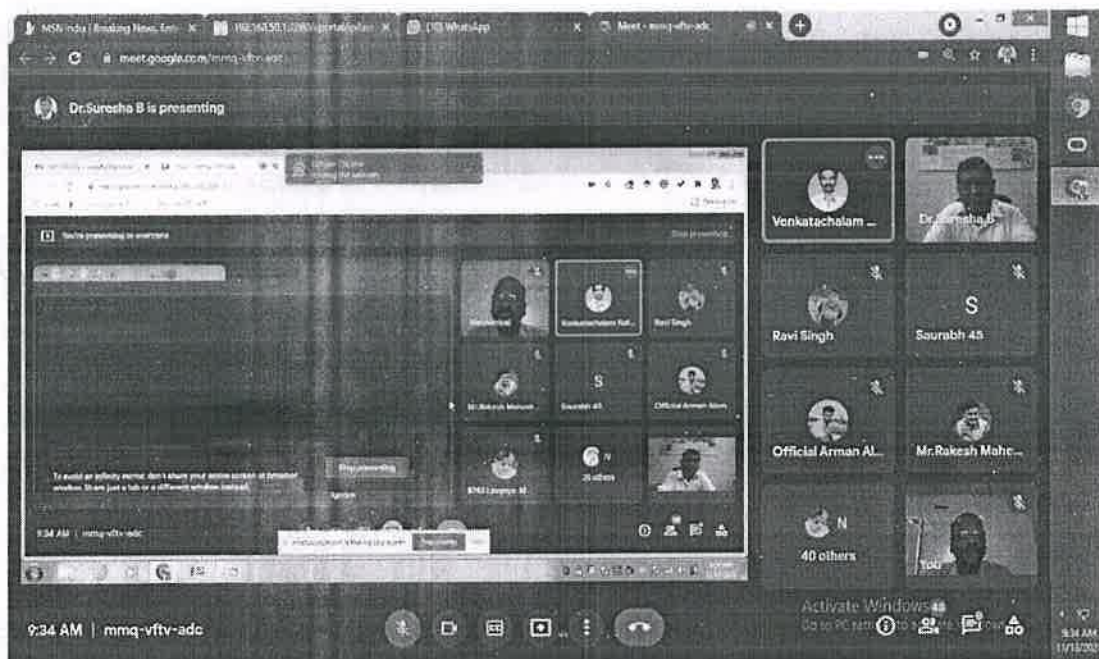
MSN India | Breaking News, Ent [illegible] | 192.168.50.1:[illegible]/portal/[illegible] | (10) WhatsApp | Meet - mmq-vftv-adc

meet.google.com/mmq-vftv-adc

Dr.Suresha B is presenting

You're presenting to everyone

Stop presenting

Venkatachalam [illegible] | Ravi Singh

Mr.Rakesh Mahesh | Saurabh 45 | Official Arman Alam

20 others

To avoid an infinity mirror, don't share your entire screen or browser window. Share just a tab or a different window instead.

Stop presenting

Ignore

9:34 AM | mmq-vftv-adc

Venkatachalam ...

Dr.Suresha B

Ravi Singh

Saurabh 45

Official Arman Al...

Mr.Rakesh Mahe...

40 others

You

9:34 AM | mmq-vftv-adc

Activate Windows
Go to PC settings to activate Windows.

9:34 AM
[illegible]